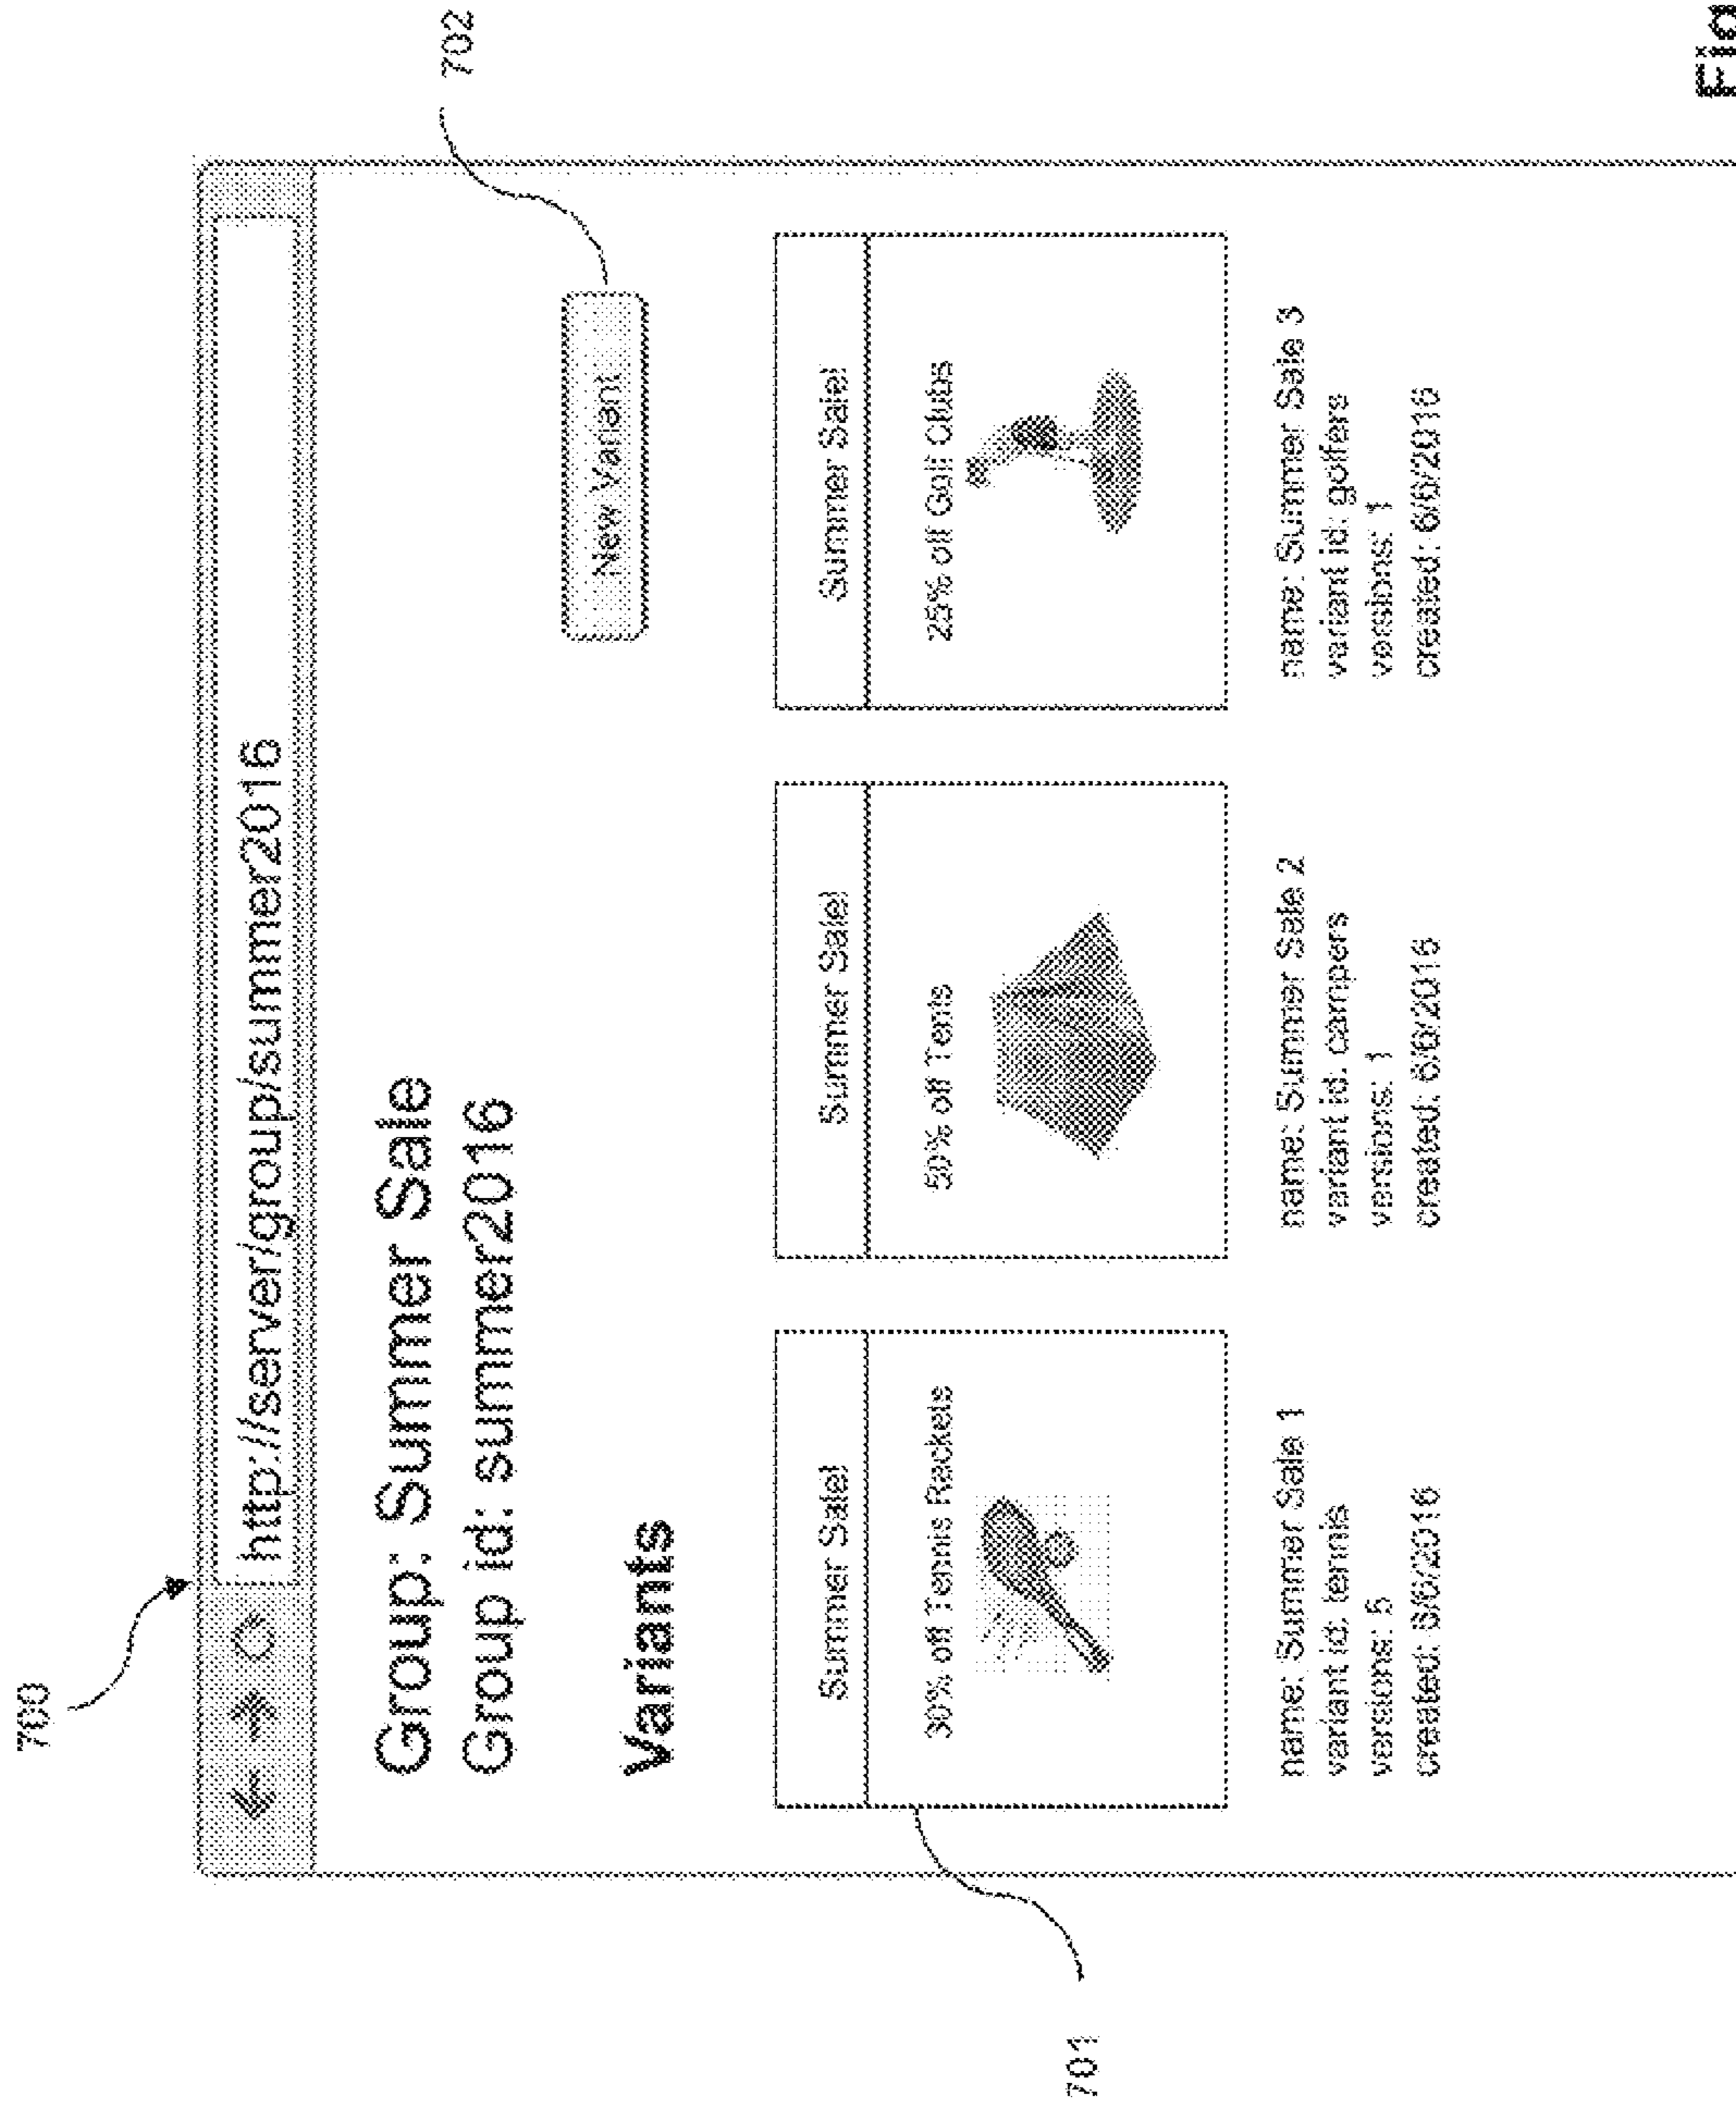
700

http://server/group/summer2016

702

New Variant

Group: Summer Sale
Group id: summer2016

Variants

Summer Sale!

30% off Tennis Rackets

name: Summer Sale 1
variant id: tennis
versions: 5
created: 5/6/2016

Summer Sale!

50% off Tents

name: Summer Sale 2
variant id: campers
versions: 1
created: 6/6/2016

Summer Sale!

25% off Golf Clubs

name: Summer Sale 3
variant id: golfers
versions: 1
created: 6/6/2016

701

Fig